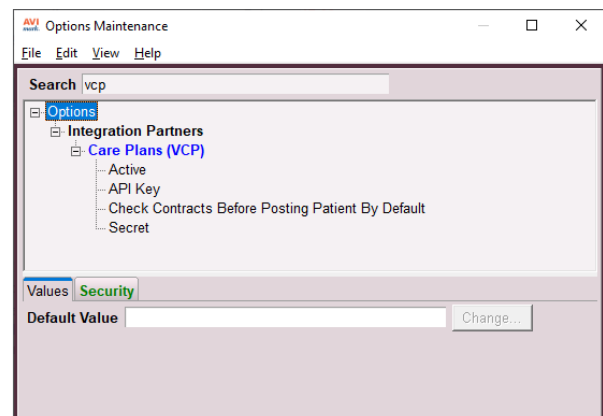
AVI
Options Maintenance
File Edit View Help
Search vcp
Options
Integration Partners
Care Plans (VCP)
Active
API Key
Check Contracts Before Posting Patient By Default
Secret
Values Security
Default Value
Change...